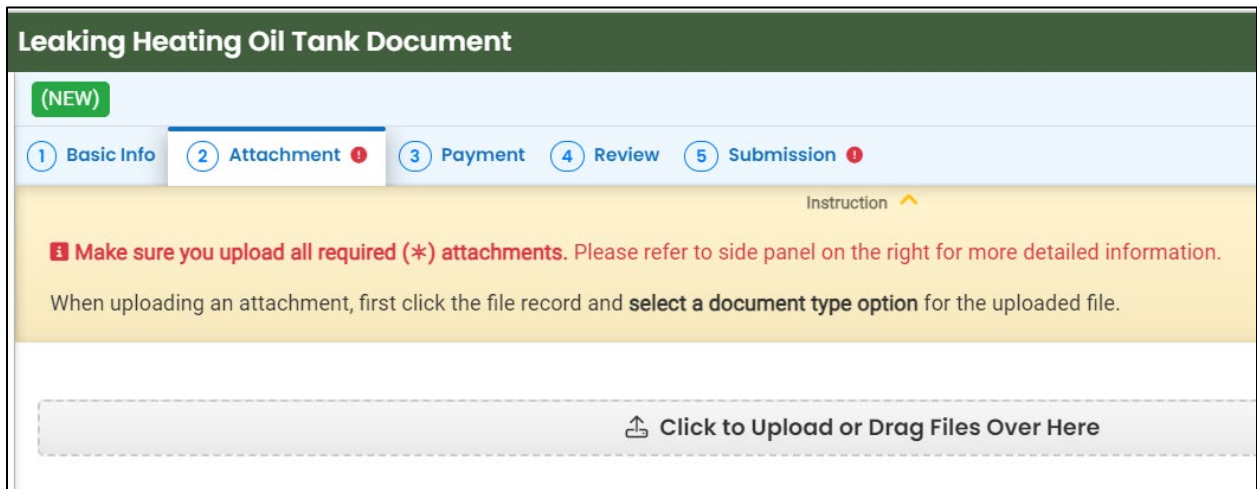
Leaking Heating Oil Tank Document

(NEW)

1 Basic Info 2 Attachment 3 Payment 4 Review 5 Submission

Instruction

Make sure you upload all required (*) attachments. Please refer to side panel on the right for more detailed information.

When uploading an attachment, first click the file record and select a document type option for the uploaded file.

Click to Upload or Drag Files Over Here